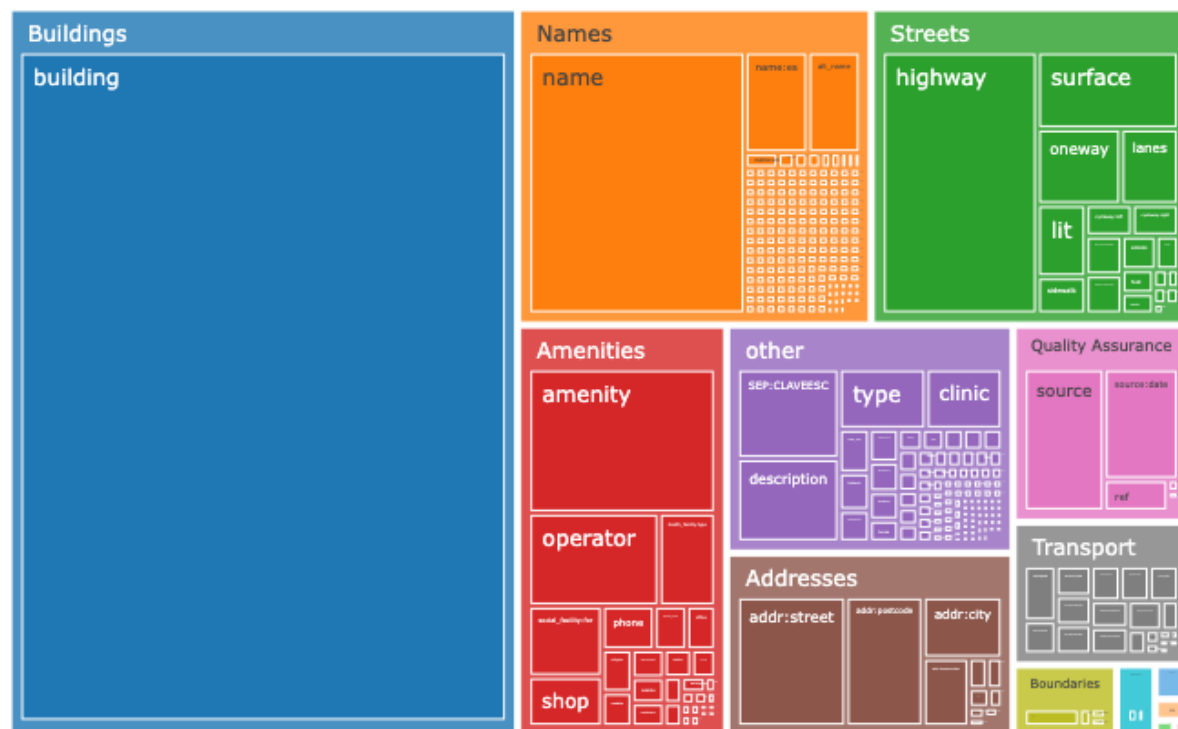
Buildings
building

Names
name
name:es
alt_name

Streets
highway
surface
oneway
lanes
lit
sidewalk

Amenities
amenity
operator
healthcare
social_facility:for
phone
shop

other
SEP:CLAVEESC
type
clinic
description

Quality Assurance
source
source:date
ref

Transport

Addresses
addr:street
addr:postcode
addr:city

Boundaries